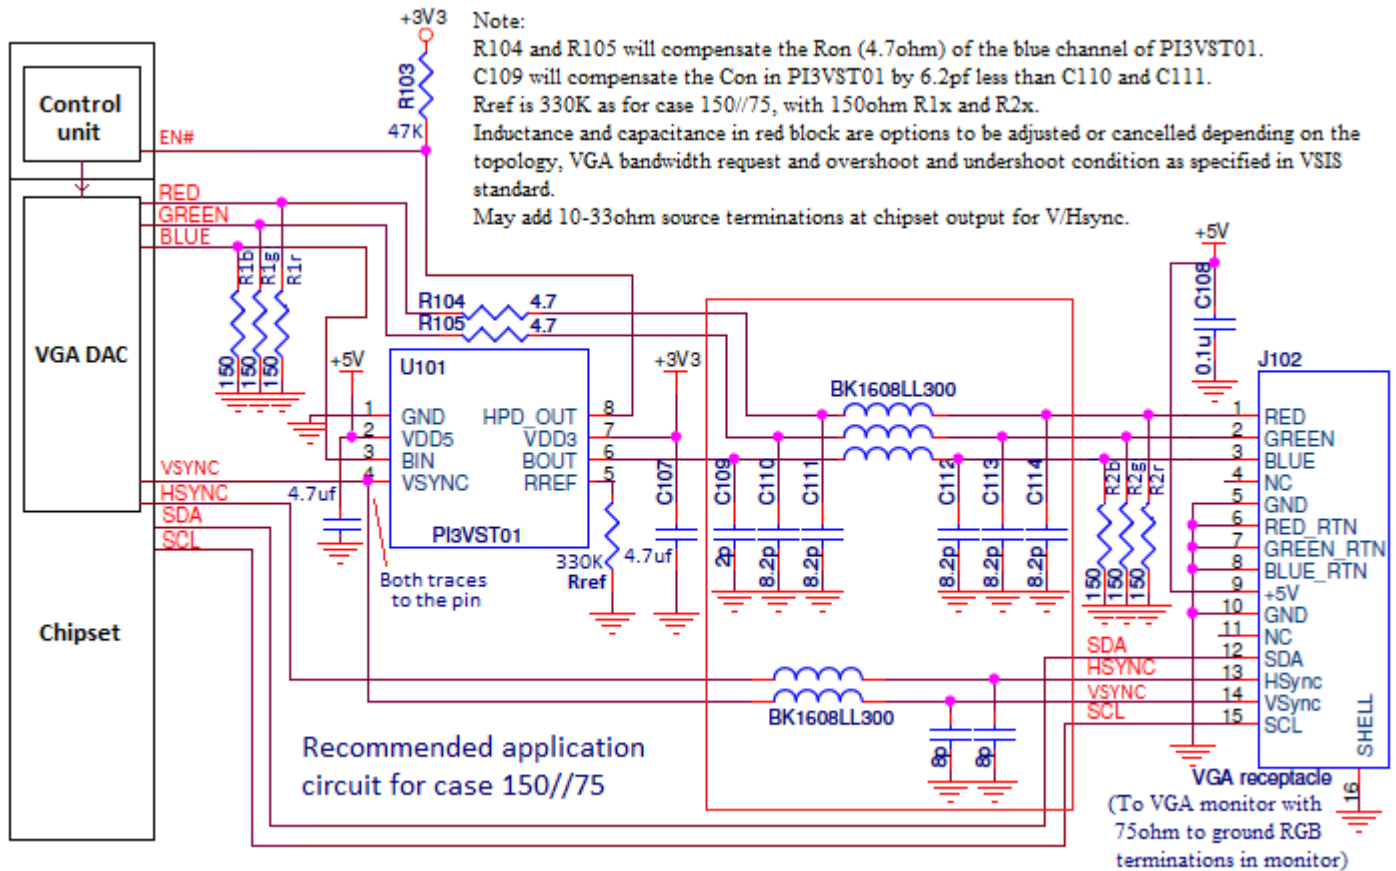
Note:
R104 and R105 will compensate the Ron (4.7ohm) of the blue channel of PI3VST01.
C109 will compensate the Con in PI3VST01 by 6.2pf less than C110 and C111.
Rref is 330K as for case 150//75, with 150ohm R1x and R2x.
Inductance and capacitance in red block are options to be adjusted or cancelled depending on the topology, VGA bandwidth request and overshoot and undershoot condition as specified in VSIS standard.
May add 10-33ohm source terminations at chipset output for V/Hsync.

+3V3
R103
47K
Control unit
EN#
VGA DAC
RED
GREEN
BLUE
R1b
R1g
R1r
150
150
150
Chipset
VSYNC
HSYNC
SDA
SCL
+5V
4.7uf
U101
1 GND
2 VDD5
3 BIN
4 VSYNC
HPD_OUT 8
VDD3 7
BOUT 6
RREF 5
PI3VST01
Both traces to the pin
R104 4.7
R105 4.7
+3V3
330K
Rref
4.7uf
C107
C109
2p
C110
8.2p
C111
8.2p
BK1608LL300
C112
8.2p
C113
8.2p
C114
8.2p
R2b
R2g
R2r
150
150
150
+5V
C108
0.1u
J102
1 RED
2 GREEN
3 BLUE
4 NC
5 GND
6 RED_RTN
7 GREEN_RTN
8 BLUE_RTN
9 +5V
10 GND
11 NC
12 SDA
13 HSync
14 VSync
15 SCL
SHELL
16
SDA
HSYNC
VSYNC
SCL
BK1608LL300
8p
8p
Recommended application circuit for case 150//75
VGA receptacle
(To VGA monitor with 75ohm to ground RGB terminations in monitor)